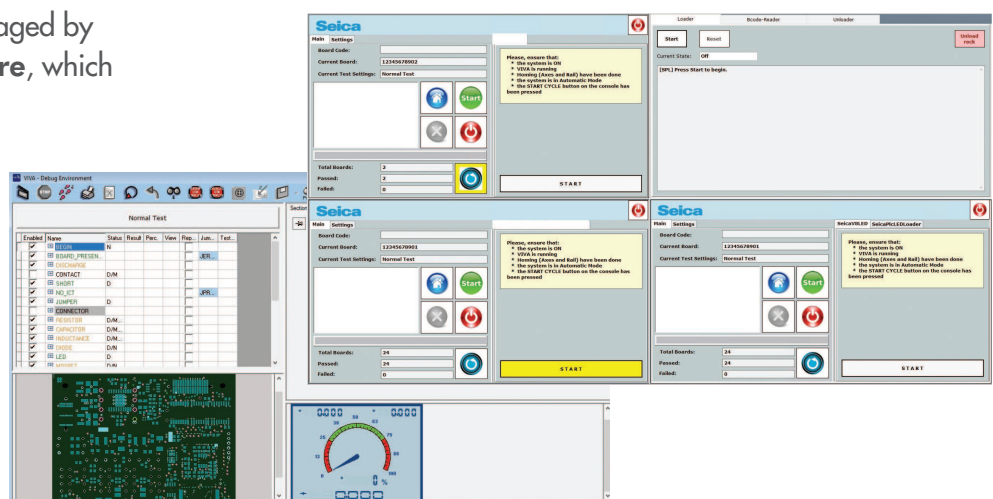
aged by
re, which

VIVA - Debug Environment

Normal Test

| Enabled | Name | Status | Result | Perc. | View | Rep... | Jum... | Test... |
|---|---|---|---|---|---|---|---|---|
| ☑ | BEGIN | N | | | | | | |
| ☑ | BOARD_PRESEN... | | | | | | JER... | |
| ☑ | DISCHARGE | | | | | | | |
| ☐ | CONTACT | D/M | | | | | | |
| ☑ | SHORT | D | | | | | | |
| ☑ | NO_ICT | | | | | | JPR... | |
| ☑ | JUMPER | D | | | | | | |
| ☐ | CONNECTOR | | | | | | | |
| ☑ | RESISTOR | D/M... | | | | | | |
| ☑ | CAPACITOR | D/M... | | | | | | |
| ☑ | INDUCTANCE | D/M | | | | | | |
| ☑ | DIODE | D/N | | | | | | |
| ☑ | LED | D | | | | | | |
| ☑ | MOSFET | D/N | | | | | | |

Section

Seica
Main Settings
Board Code:
Current Board: 12345678902
Current Test Settings: Normal Test
Start
Total Boards: 2
Passed: 2
Failed: 0
Please, ensure that:
* the system is ON
* VIVA is running
* Homing (Axes and Rail) have been done
* the system is in Automatic Mode
* the START CYCLE button on the console has been pressed
START

Loader Bcode-Reader Unloader
Start Reset Unload rack
Current State: Off
[SPL] Press Start to begin.

Seica
Main Settings
Board Code:
Current Board: 12345678901
Current Test Settings: Normal Test
Start
Total Boards: 24
Passed: 24
Failed: 0
Please, ensure that:
* the system is ON
* VIVA is running
* Homing (Axes and Rail) have been done
* the system is in Automatic Mode
* the START CYCLE button on the console has been pressed
START

Seica
Main Settings
SeicaVIVLED SeicaPlcLEDLoader
Board Code:
Current Board: 12345678901
Current Test Settings: Normal Test
Start
Total Boards: 24
Passed: 24
Failed: 0
Please, ensure that:
* the system is ON
* VIVA is running
* Homing (Axes and Rail) have been done
* the system is in Automatic Mode
* the START CYCLE button on the console has been pressed
START

0000 0000
50 25 75 12 88 0 100
0 %
000